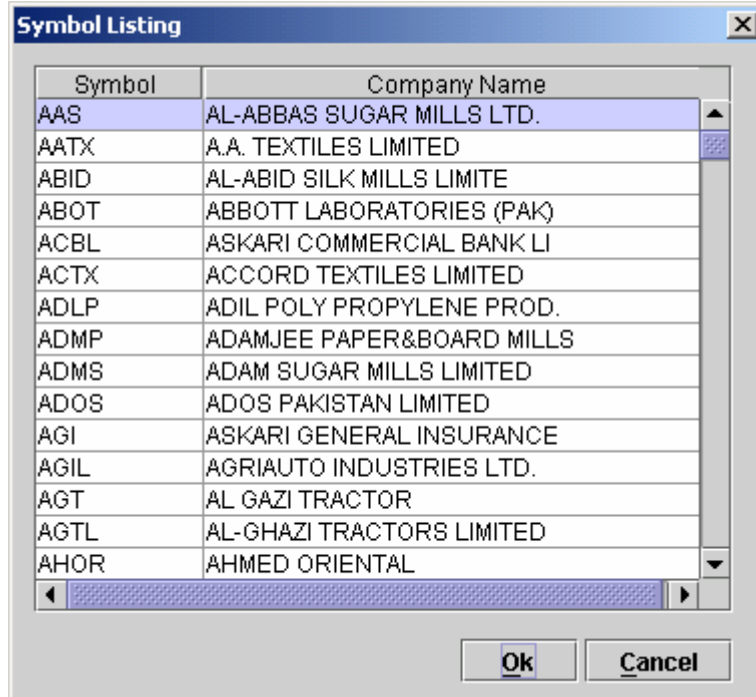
Symbol Listing

| Symbol | Company Name |
|---|---|
| AAS | AL-ABBAS SUGAR MILLS LTD. |
| AATX | A.A. TEXTILES LIMITED |
| ABID | AL-ABID SILK MILLS LIMITE |
| ABOT | ABBOTT LABORATORIES (PAK) |
| ACBL | ASKARI COMMERCIAL BANK LI |
| ACTX | ACCORD TEXTILES LIMITED |
| ADLP | ADIL POLY PROPYLENE PROD. |
| ADMP | ADAMJEE PAPER&BOARD MILLS |
| ADMS | ADAM SUGAR MILLS LIMITED |
| ADOS | ADOS PAKISTAN LIMITED |
| AGI | ASKARI GENERAL INSURANCE |
| AGIL | AGRIAUTO INDUSTRIES LTD. |
| AGT | AL GAZI TRACTOR |
| AGTL | AL-GHAZI TRACTORS LIMITED |
| AHOR | AHMED ORIENTAL |

Ok Cancel